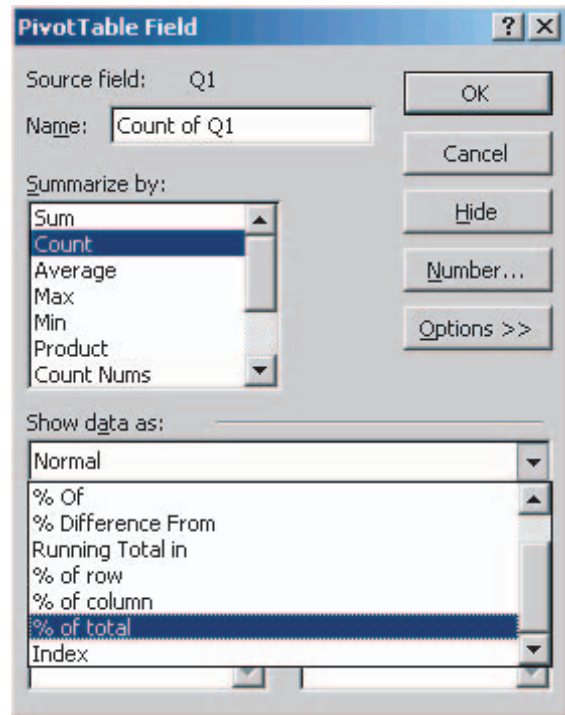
PivotTable Field

?

Source field: Q1

Name: Count of Q1

Summarize by:

Sum
Count
Average
Max
Min
Product
Count Nums

OK

Cancel

Hide

Number...

Options >>

Show data as:

Normal

% Of
% Difference From
Running Total in
% of row
% of column
% of total
Index